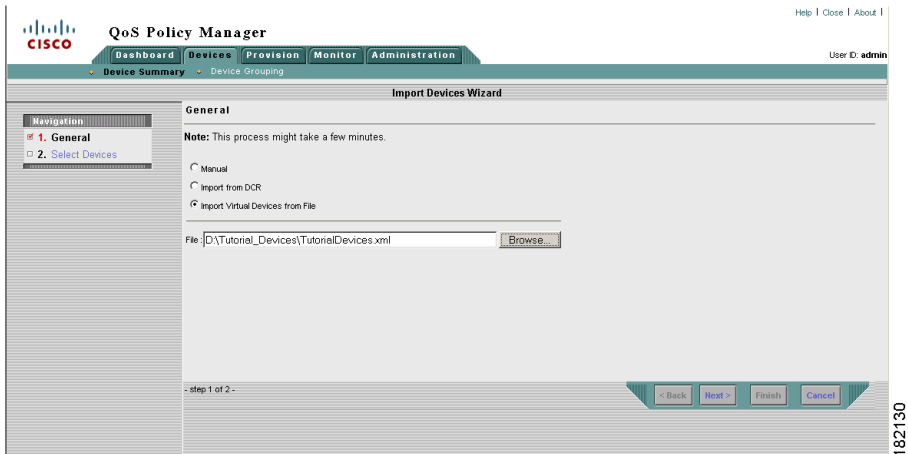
Help | Close | About |

CISCO

QoS Policy Manager

Dashboard Devices Provision Monitor Administration

User ID: admin

Device Summary Device Grouping

Import Devices Wizard

Navigation

1. General

2. Select Devices

General

Note: This process might take a few minutes.

Manual

Import from DCR

Import Virtual Devices from File

File : D:\Tutorial_Devices\TutorialDevices.xml Browse...

- step 1 of 2 -

< Back Next > Finish Cancel

182130